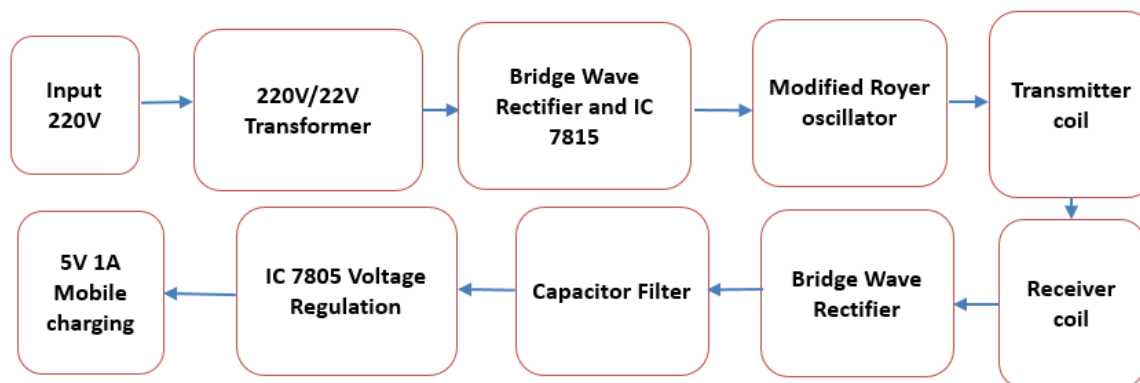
Input 220V

220V/22V Transformer

Bridge Wave Rectifier and IC 7815

Modified Royer oscillator

Transmitter coil

Receiver coil

Bridge Wave Rectifier

Capacitor Filter

IC 7805 Voltage Regulation

5V 1A Mobile charging